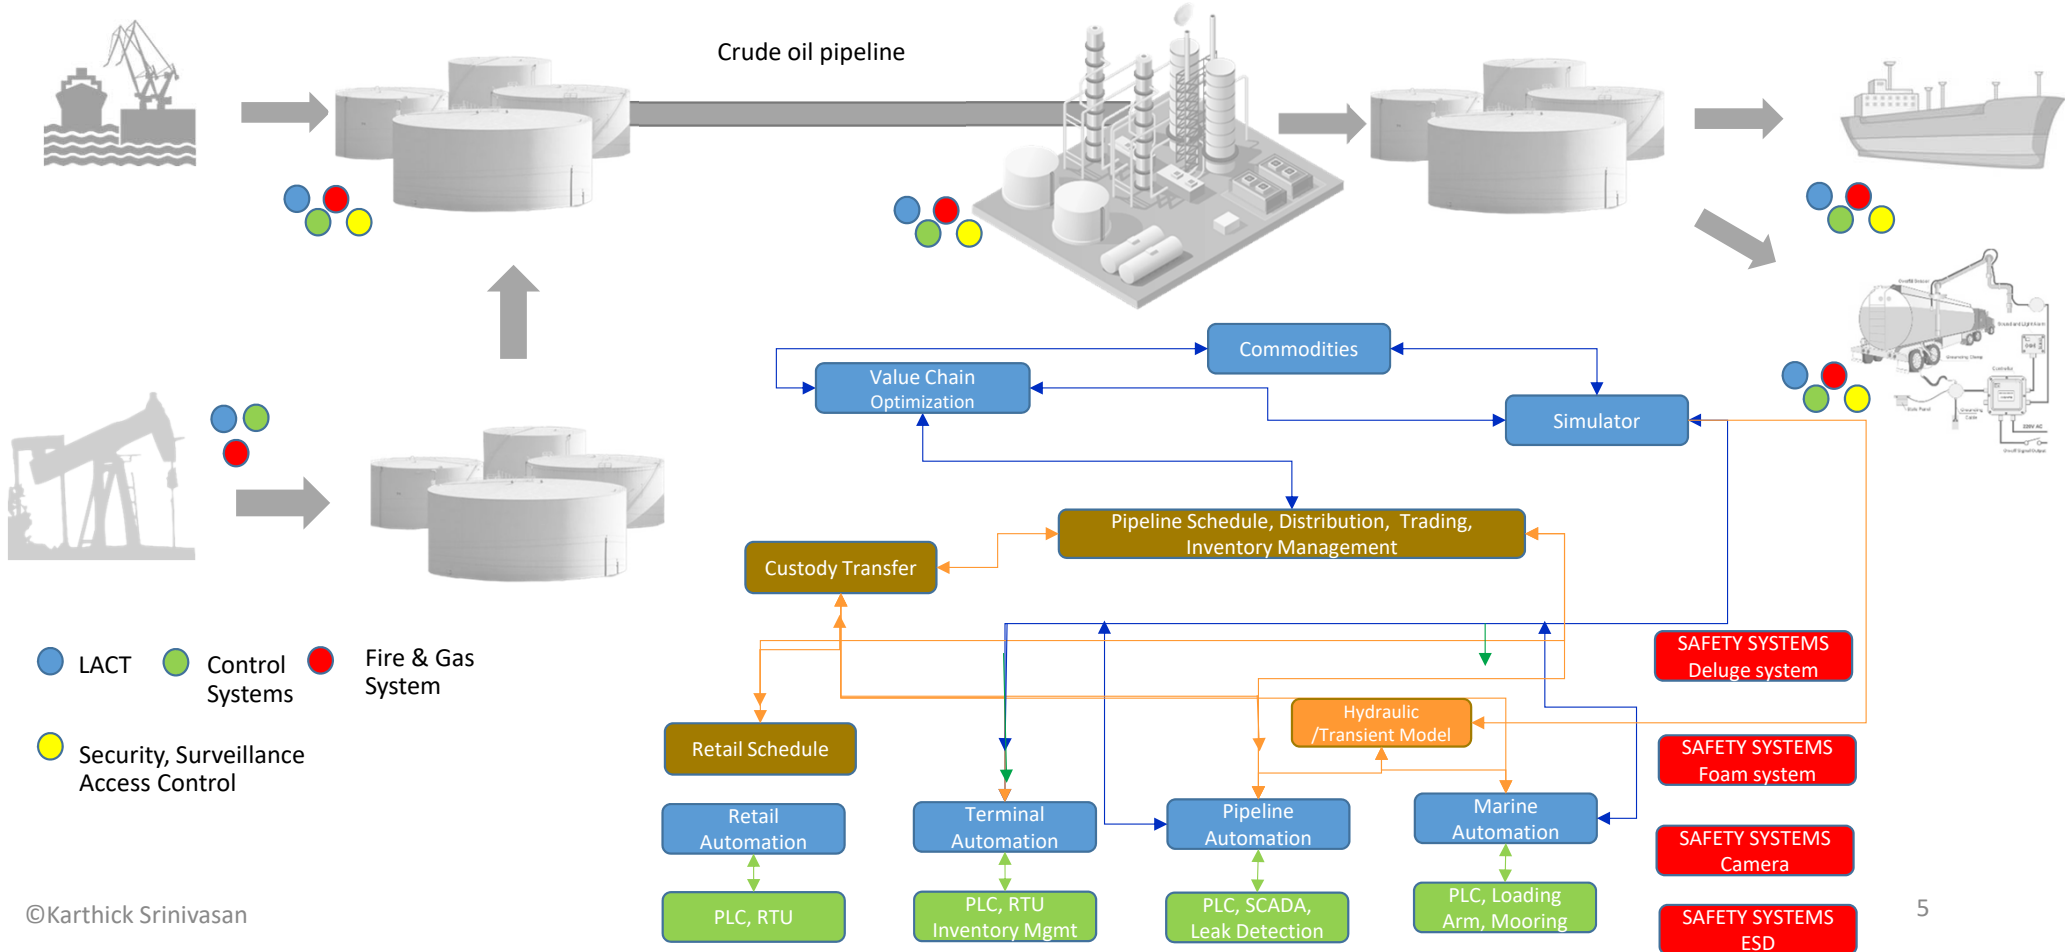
Crude oil pipeline

Commodities

Value Chain Optimization

Simulator

Pipeline Schedule, Distribution, Trading, Inventory Management

Custody Transfer

SAFETY SYSTEMS Deluge system

Hydraulic /Transient Model

Retail Schedule

SAFETY SYSTEMS Foam system

Retail Automation

Terminal Automation

Pipeline Automation

Marine Automation

SAFETY SYSTEMS Camera

PLC, RTU

PLC, RTU Inventory Mgmt

PLC, SCADA, Leak Detection

PLC, Loading Arm, Mooring

SAFETY SYSTEMS ESD

LACT

Control Systems

Fire & Gas System

Security, Surveillance Access Control

©Karthick Srinivasan

5